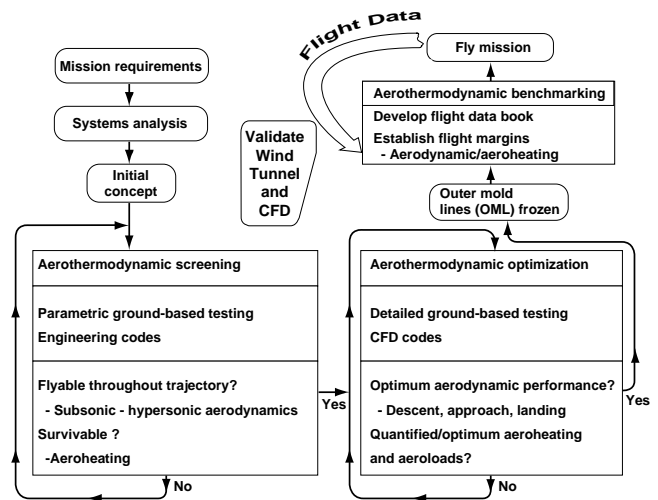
Flight Data

Fly mission

Mission requirements

Systems analysis

Initial concept

Aerothermodynamic benchmarking

Develop flight data book

Establish flight margins
- Aerodynamic/aeroheating

Validate Wind Tunnel and CFD

Outer mold lines (OML) frozen

Aerothermodynamic screening

Parametric ground-based testing

Engineering codes

Flyable throughout trajectory?
- Subsonic - hypersonic aerodynamics

Survivable ?
-Aeroheating

No

Yes

Aerothermodynamic optimization

Detailed ground-based testing

CFD codes

Optimum aerodynamic performance?
- Descent, approach, landing

Quantified/optimum aeroheating and aeroloads?

Yes

No